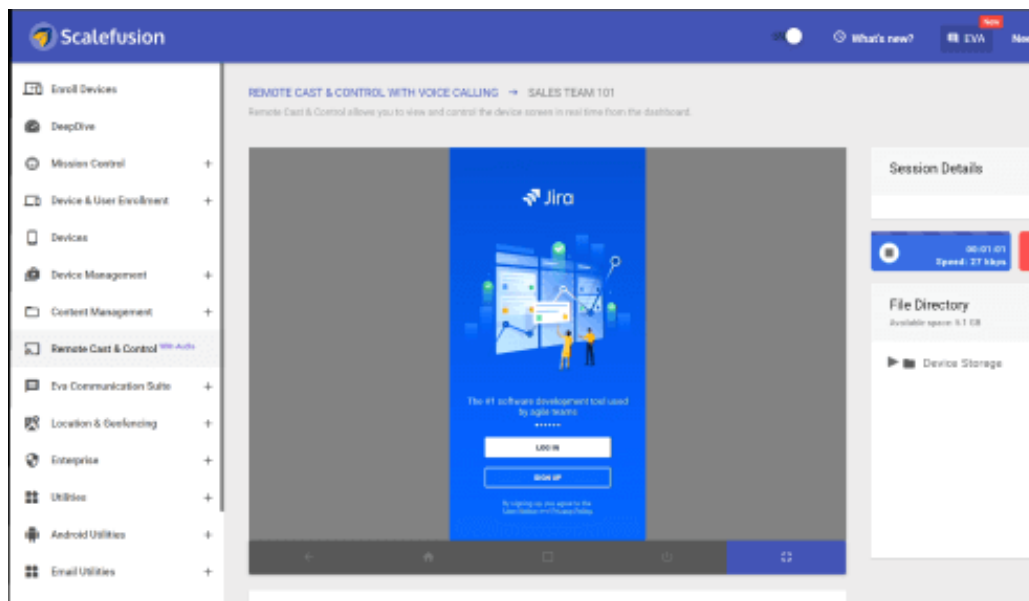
Scalefusion

What's new?

New

EVA

Nev

Enroll Devices

DeepDive

Mission Control +

Device & User Enrollment +

Devices

Device Management +

Content Management +

Remote Cast & Control With Audio

Eva Communication Suite +

Location & Geofencing +

Enterprise +

Utilities +

Android Utilities +

Email Utilities +

REMOTE CAST & CONTROL WITH VOICE CALLING → SALES TEAM 101

Remote Cast & Control allows you to view and control the device screen in real time from the dashboard.

Jira

The #1 software development tool used by agile teams

LOG IN

SIGN UP

By signing up, you agree to the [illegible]

Session Details

00:01:01
Speed: 27 kbps

File Directory

Available space: 5.1 GB

Device Storage